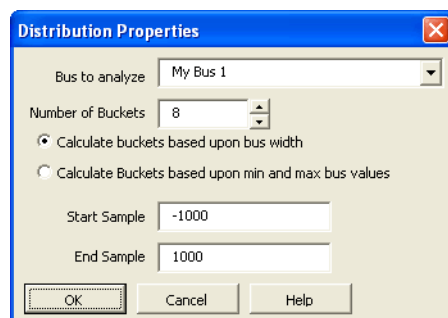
Distribution Properties

Bus to analyze My Bus 1

Number of Buckets 8

Calculate buckets based upon bus width

Calculate Buckets based upon min and max bus values

Start Sample -1000

End Sample 1000

OK Cancel Help